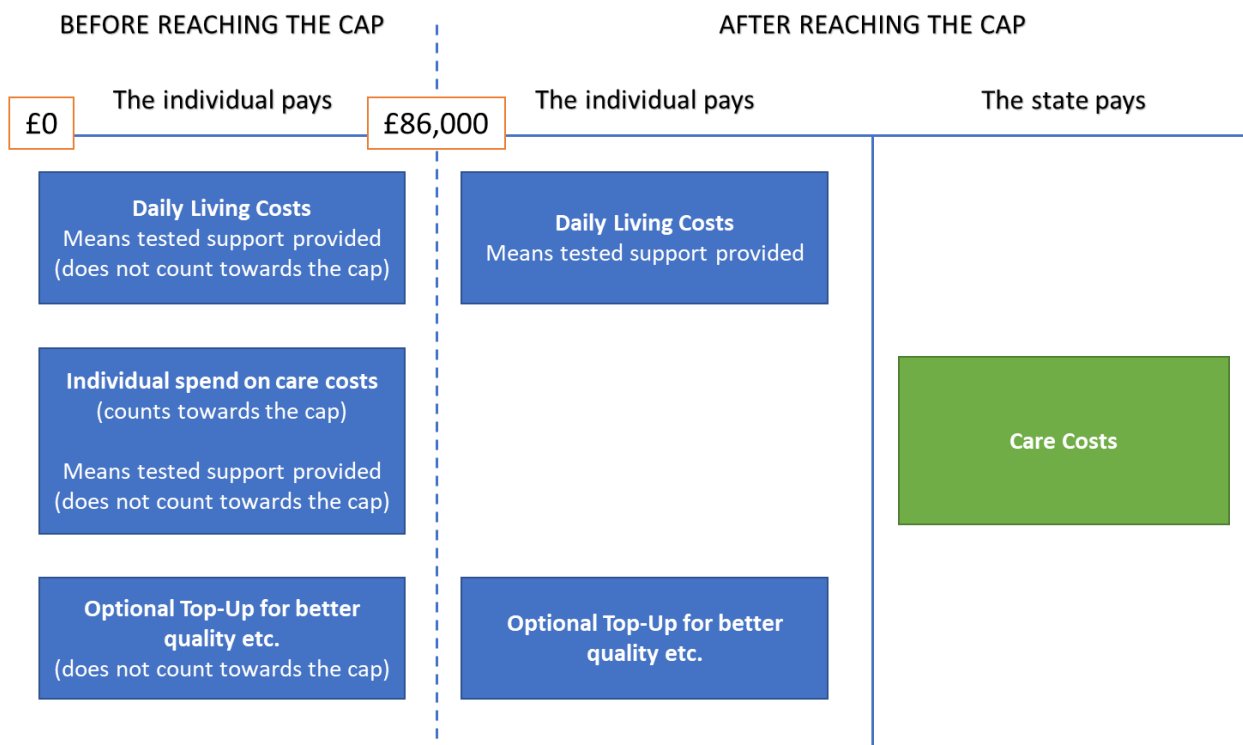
BEFORE REACHING THE CAP

AFTER REACHING THE CAP

£0

The individual pays

£86,000

The individual pays

The state pays

**Daily Living Costs**
Means tested support provided (does not count towards the cap)

**Individual spend on care costs**
(counts towards the cap)

Means tested support provided (does not count towards the cap)

**Optional Top-Up for better quality etc.**
(does not count towards the cap)

**Daily Living Costs**
Means tested support provided

**Optional Top-Up for better quality etc.**

**Care Costs**